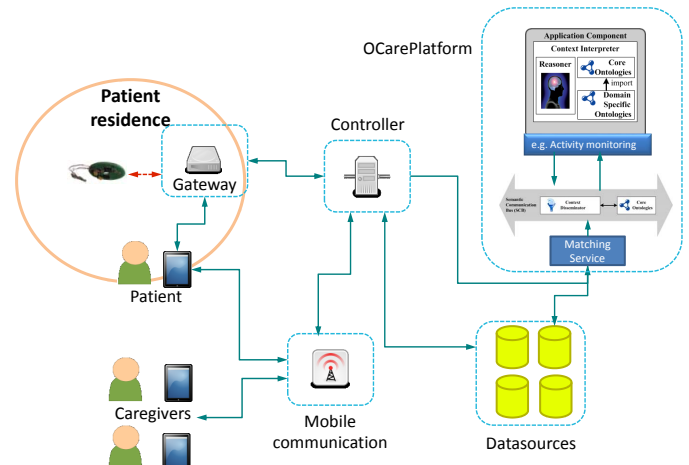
OCarePlatform

Application Component

Context Interpreter

Reasoner

Core Ontologies

import

Domain Specific Ontologies

e.g. Activity monitoring

Semantic Communication Bus (SCB)

Context Disseminator

Core Ontologies

Matching Service

Patient residence

Gateway

Controller

Patient

Mobile communication

Caregivers

Datasources